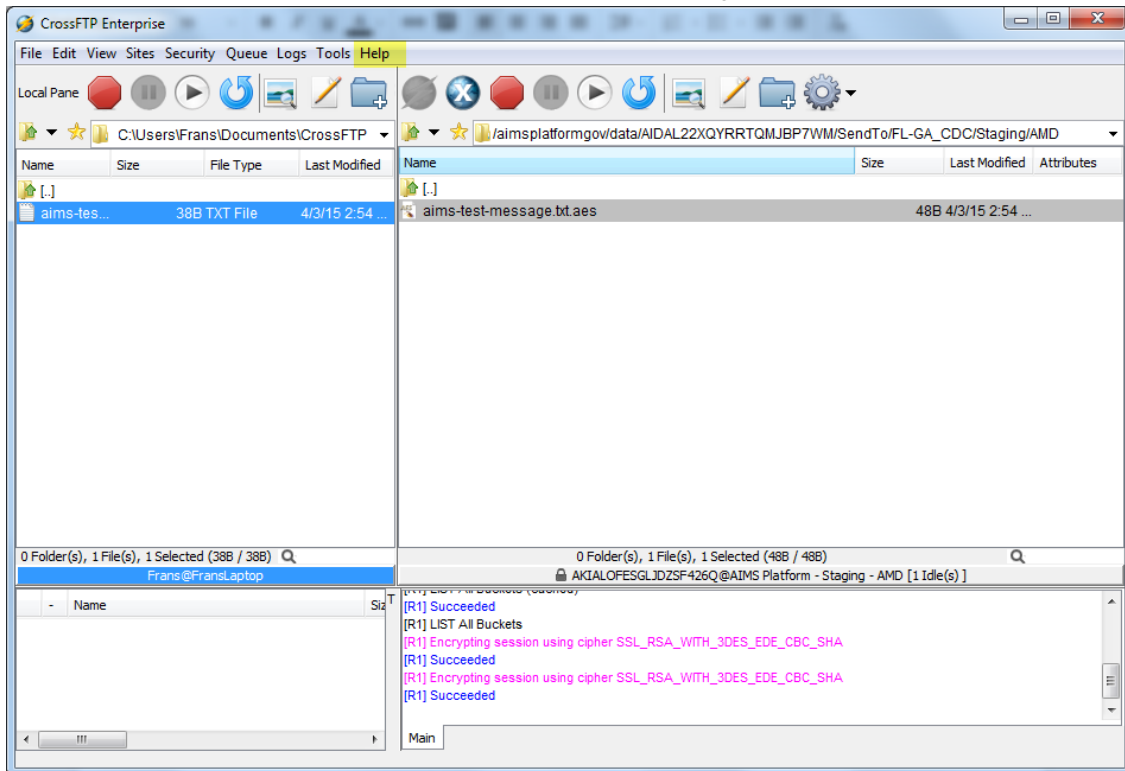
CrossFTP Enterprise

File Edit View Sites Security Queue Logs Tools Help

Local Pane

C:\Users\Frans\Documents\CrossFTP

/aimsplatformgov/data/AIDAL22XQYRRTQMJBP7WM/SendTo/FL-GA_CDC/Staging/AMD

| Name | Size | File Type | Last Modified |
|---|---|---|---|
| [..] | | | |
| aims-tes... | 38B | TXT File | 4/3/15 2:54 ... |

| Name | Size | Last Modified | Attributes |
|---|---|---|---|
| [..] | | | |
| aims-test-message.txt.aes | 48B | 4/3/15 2:54 ... | |

0 Folder(s), 1 File(s), 1 Selected (38B / 38B)

Frans@FransLaptop

0 Folder(s), 1 File(s), 1 Selected (48B / 48B)

AKIALOFESGLJDZSF426Q@AIMS Platform - Staging - AMD [1 Idle(s) ]

- Name Siz T

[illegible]
[R1] Succeeded
[R1] LIST All Buckets
[R1] Encrypting session using cipher SSL_RSA_WITH_3DES_EDE_CBC_SHA
[R1] Succeeded
[R1] Encrypting session using cipher SSL_RSA_WITH_3DES_EDE_CBC_SHA
[R1] Succeeded

Main